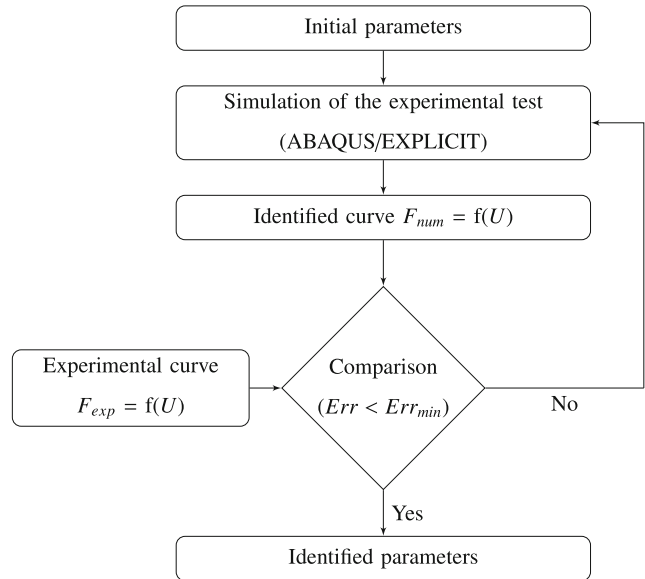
Initial parameters

Simulation of the experimental test

(ABAQUS/EXPLICIT)

Identified curve $F_{num} = \mathrm{f}(U)$

Experimental curve

$F_{exp} = \mathrm{f}(U)$

Comparison

$(Err < Err_{min})$

No

Yes

Identified parameters